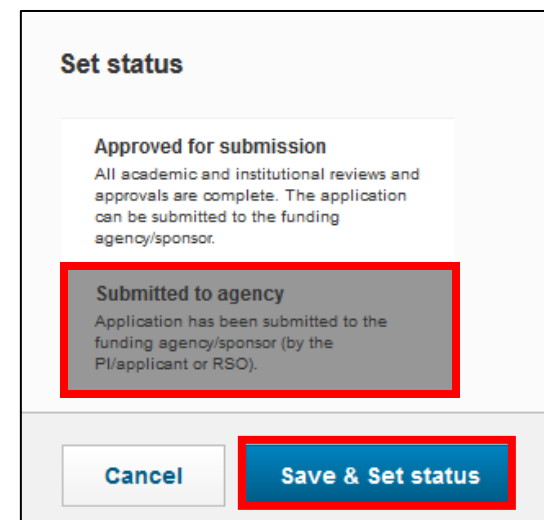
Set status

Approved for submission
All academic and institutional reviews and approvals are complete. The application can be submitted to the funding agency/sponsor.

Submitted to agency
Application has been submitted to the funding agency/sponsor (by the PI/applicant or RSO).

Cancel

Save & Set status